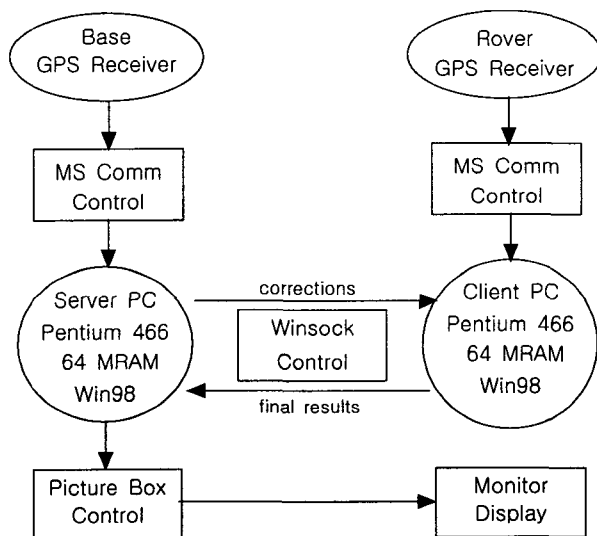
Base
GPS Receiver

Rover
GPS Receiver

MS Comm
Control

MS Comm
Control

Server PC
Pentium 466
64 MRAM
Win98

corrections

Winsock
Control

final results

Client PC
Pentium 466
64 MRAM
Win98

Picture Box
Control

Monitor
Display